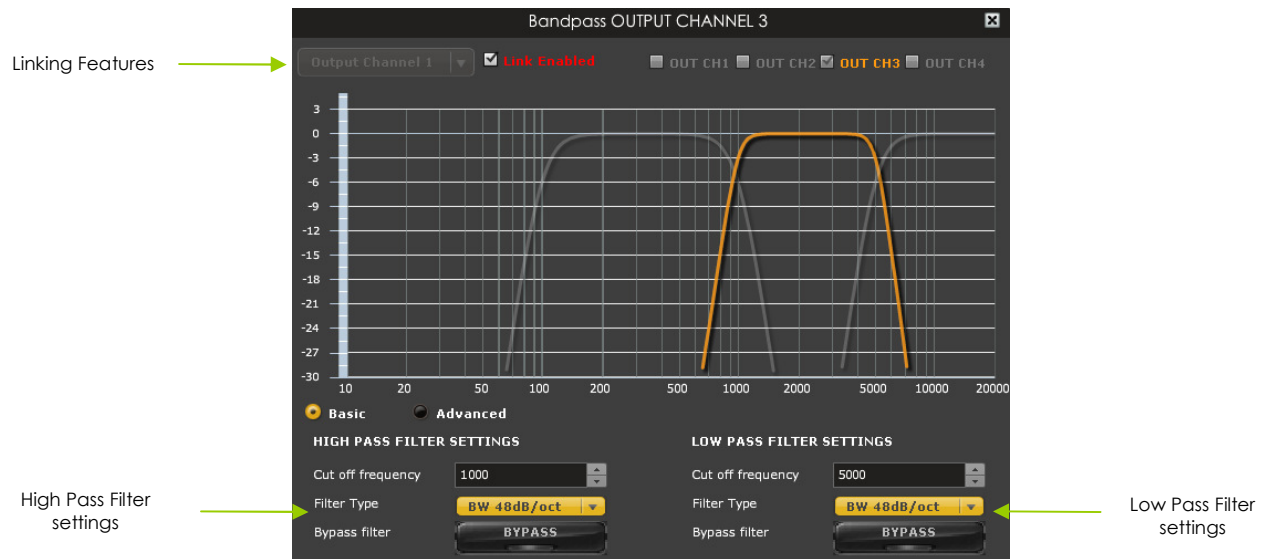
Bandpass OUTPUT CHANNEL 3

Linking Features

Output Channel 1

Link Enabled

OUT CH1 OUT CH2 OUT CH3 OUT CH4

3
0
-3
-6
-9
-12
-15
-18
-21
-24
-27
-30

10 20 50 100 200 500 1000 2000 5000 10000 20000

Basic Advanced

HIGH PASS FILTER SETTINGS

Cut off frequency 1000

Filter Type BW 48dB/oct

Bypass filter BYPASS

LOW PASS FILTER SETTINGS

Cut off frequency 5000

Filter Type BW 48dB/oct

Bypass filter BYPASS

High Pass Filter settings

Low Pass Filter settings